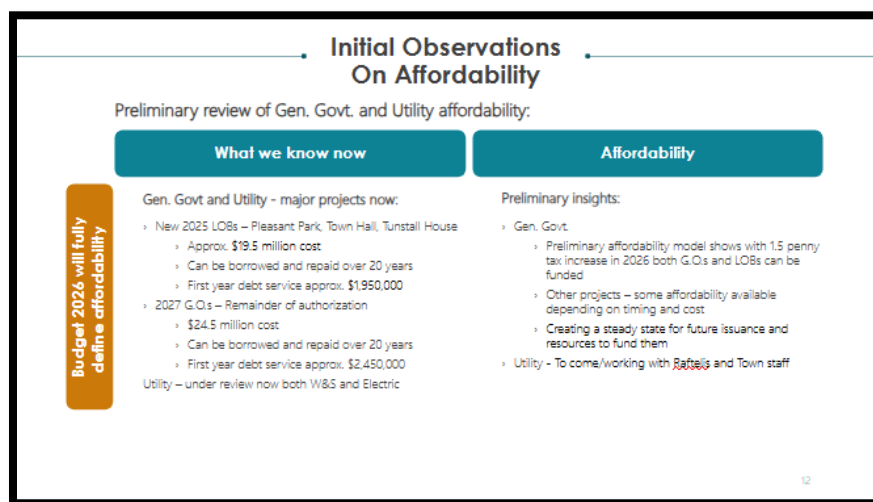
Initial Observations On Affordability

Preliminary review of Gen. Govt. and Utility affordability:

What we know now

Affordability

Budget 2026 will fully define affordability

Gen. Govt and Utility - major projects now:

› New 2025 LOBs – Pleasant Park, Town Hall, Tunstall House

› Approx. $19.5 million cost

› Can be borrowed and repaid over 20 years

› First year debt service approx. $1,950,000

› 2027 G.O.s – Remainder of authorization

› $24.5 million cost

› Can be borrowed and repaid over 20 years

› First year debt service approx. $2,450,000

Utility – under review now both W&S and Electric

Preliminary insights:

› Gen. Govt.

› Preliminary affordability model shows with 1.5 penny tax increase in 2026 both G.O.s and LOBs can be funded

› Other projects – some affordability available depending on timing and cost

› Creating a steady state for future issuance and resources to fund them

› Utility - To come/working with Raftelis and Town staff

12